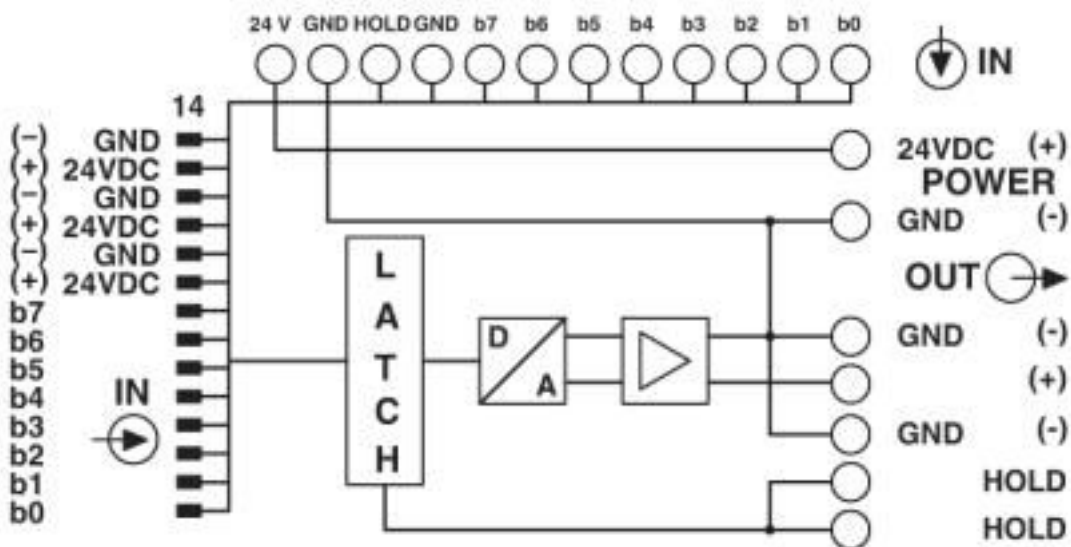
24 V GND HOLD GND b7 b6 b5 b4 b3 b2 b1 b0

IN

14

(–) GND
(+) 24VDC
(–) GND
(+) 24VDC
(–) GND
(+) 24VDC
b7
b6
b5
b4
b3
b2
b1
b0

IN

L
A
T
C
H

D
A

24VDC (+)
POWER
GND (-)

OUT

GND (-)
(+)
GND (-)
HOLD
HOLD